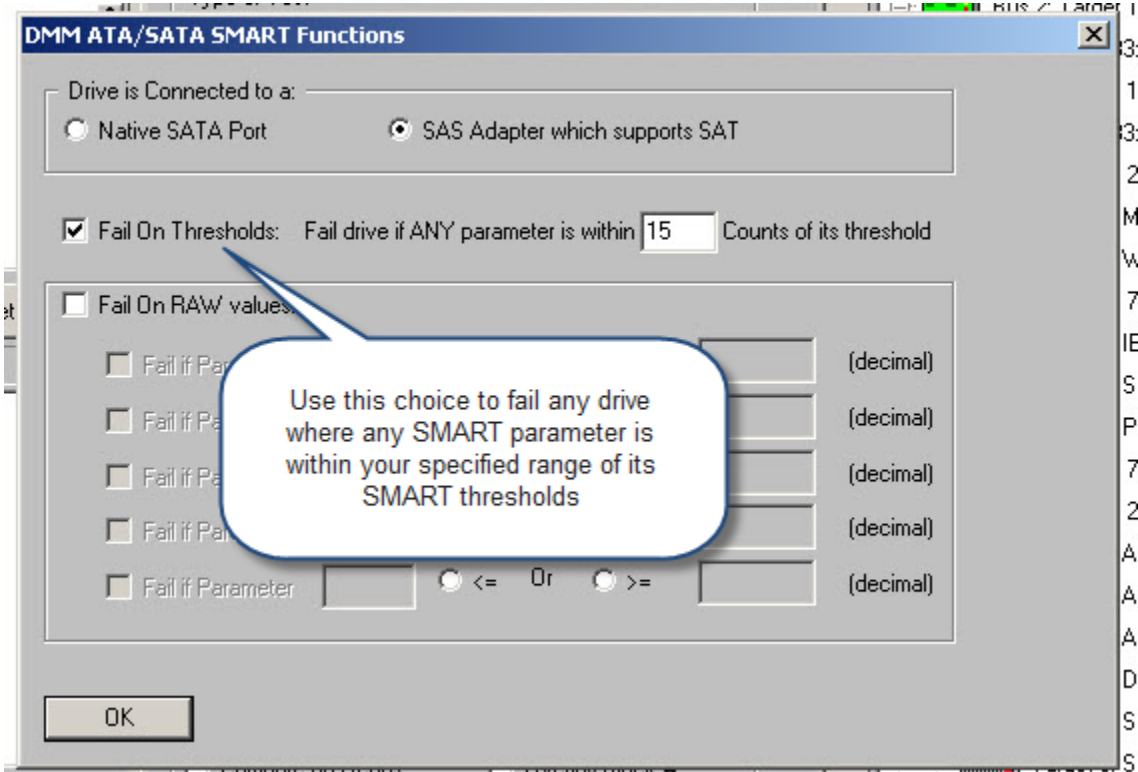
DMM ATA/SATA SMART Functions

Drive is Connected to a:
Native SATA Port
SAS Adapter which supports SAT

Fail On Thresholds: Fail drive if ANY parameter is within 15 Counts of its threshold

Fail On RAW values

Fail if Pa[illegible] (decimal)
Fail if Pa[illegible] (decimal)
Fail if Pa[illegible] (decimal)
Fail if Pa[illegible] (decimal)
Fail if Parameter <= Or >= (decimal)

Use this choice to fail any drive where any SMART parameter is within your specified range of its SMART thresholds

OK